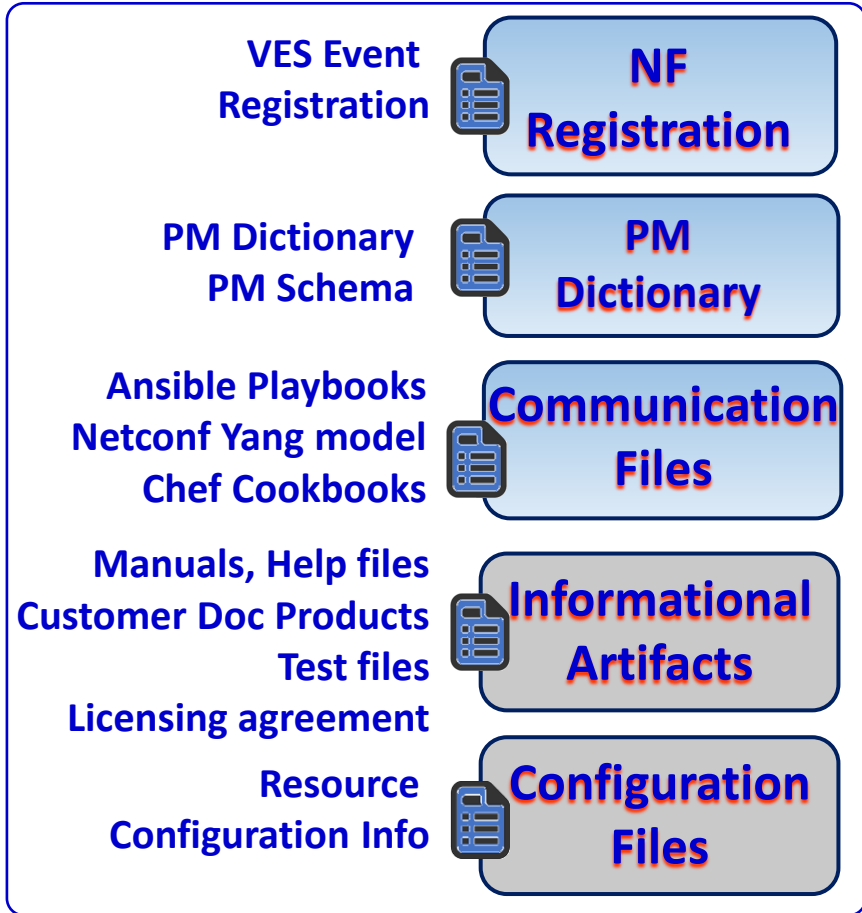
VES Event
Registration

NF
Registration

PM Dictionary
PM Schema

PM
Dictionary

Ansible Playbooks
Netconf Yang model
Chef Cookbooks

Communication
Files

Manuals, Help files
Customer Doc Products
Test files
Licensing agreement

Informational
Artifacts

Resource
Configuration Info

Configuration
Files